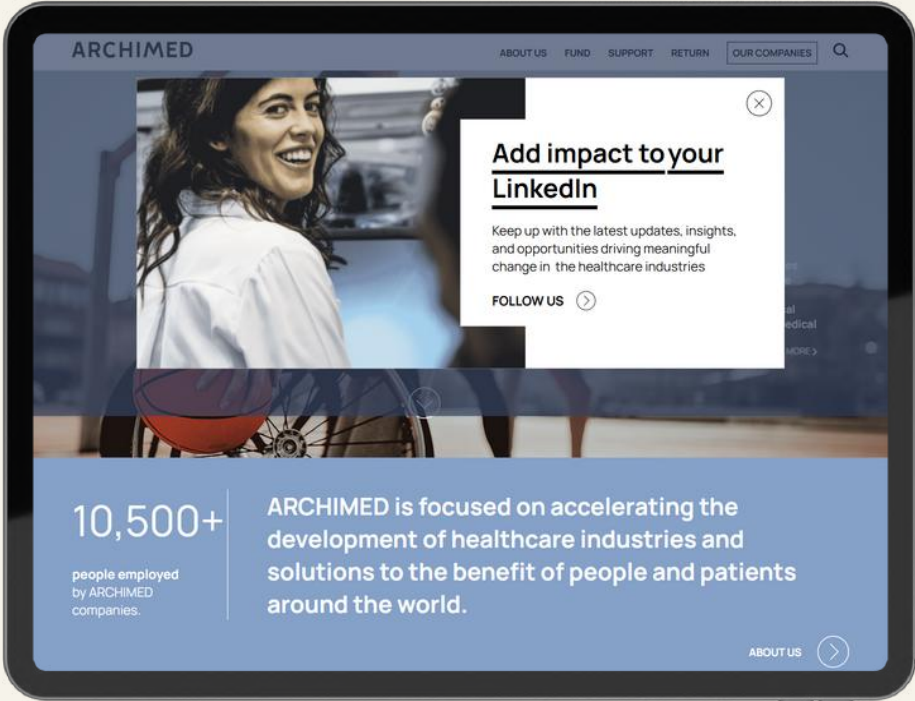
ARCHIMED

ABOUT US FUND SUPPORT RETURN OUR COMPANIES

Add impact to your LinkedIn

Keep up with the latest updates, insights, and opportunities driving meaningful change in the healthcare industries

FOLLOW US

al
edical
MORE

10,500+

people employed by ARCHIMED companies.

ARCHIMED is focused on accelerating the development of healthcare industries and solutions to the benefit of people and patients around the world.

ABOUT US